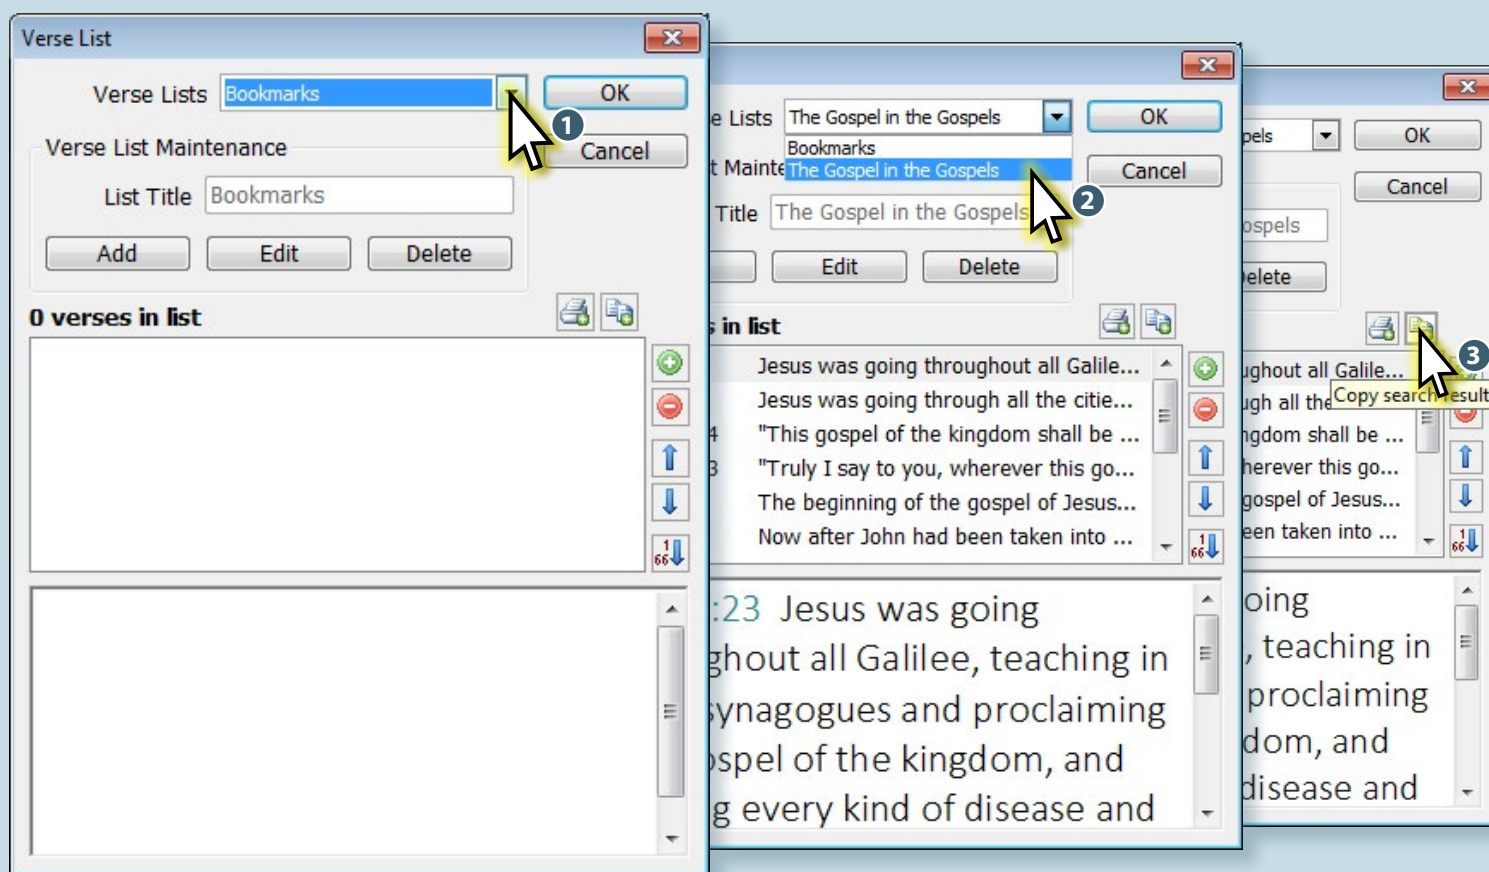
Verse List

Verse Lists Bookmarks

OK

1

Cancel

Verse List Maintenance

List Title Bookmarks

Add Edit Delete

0 verses in list

e Lists The Gospel in the Gospels

OK

Bookmarks

The Gospel in the Gospels

t Mainte

2

Cancel

Title The Gospel in the Gospels

Edit Delete

s in list

Jesus was going throughout all Galile...

Jesus was going through all the citie...

4 "This gospel of the kingdom shall be ...

3 "Truly I say to you, wherever this go...

The beginning of the gospel of Jesus...

Now after John had been taken into ...

:23 Jesus was going ghout all Galilee, teaching in synagogues and proclaiming spel of the kingdom, and g every kind of disease and

pels

OK

Cancel

ospels

elete

3

ghout all Galile...

gh all the

Copy search result

gdom shall be ...

herever this go...

gospel of Jesus...

een taken into ...

oing , teaching in proclaiming dom, and disease and